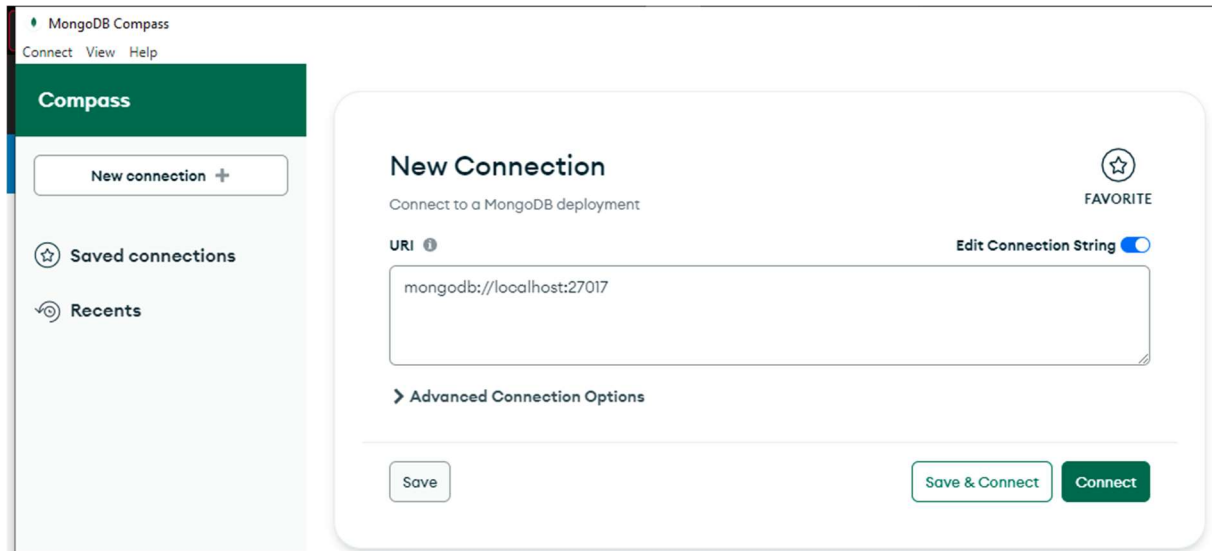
MongoDB Compass
Connect View Help

Compass

New connection +

Saved connections

Recents

New Connection

FAVORITE

Connect to a MongoDB deployment

URI

Edit Connection String

mongodb://localhost:27017

Advanced Connection Options

Save

Save & Connect

Connect